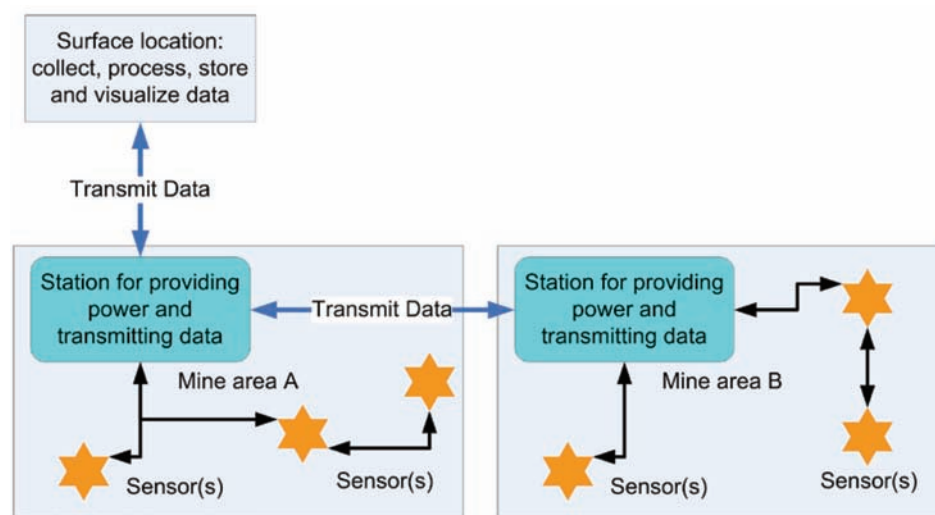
Surface location: collect, process, store and visualize data

Transmit Data

Station for providing power and transmitting data

Transmit Data

Station for providing power and transmitting data

Mine area A

Sensor(s)

Sensor(s)

Mine area B

Sensor(s)

Sensor(s)